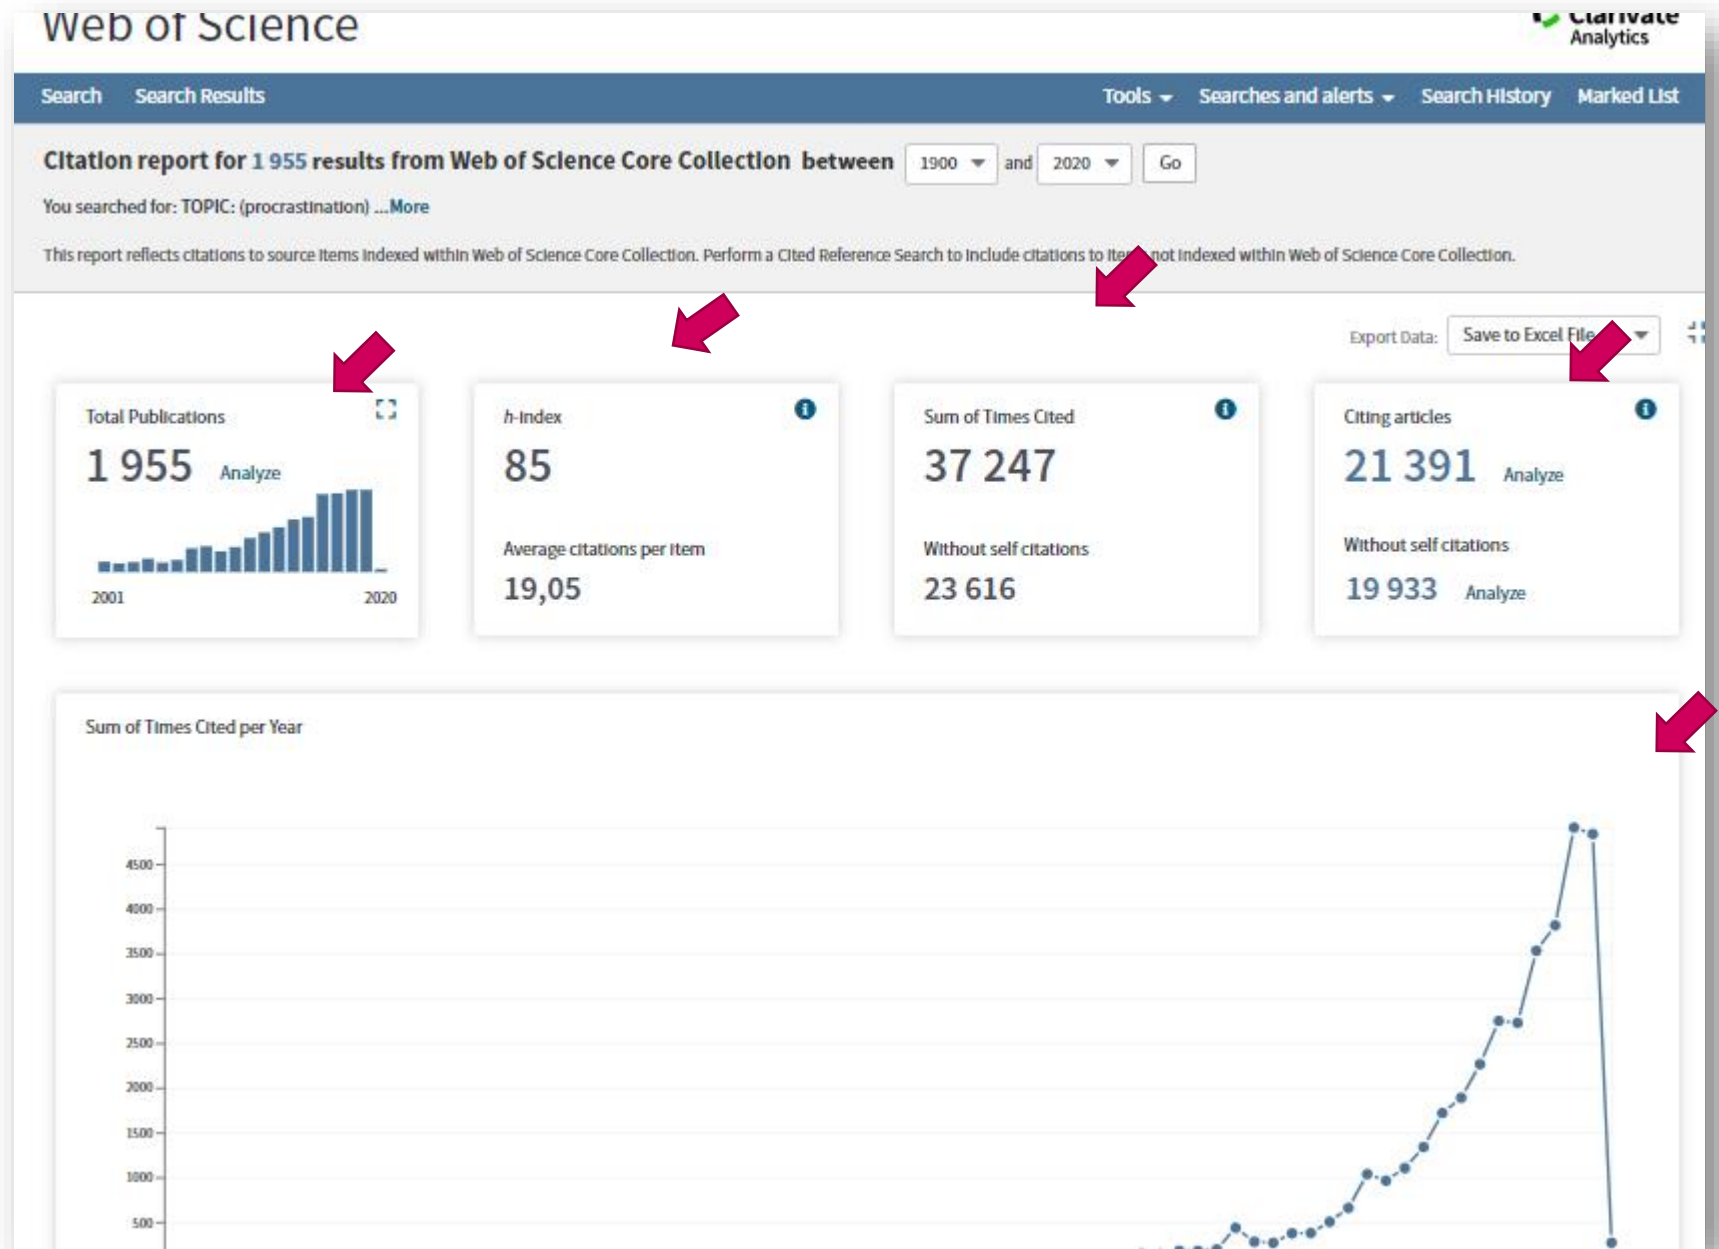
Web of Science

Clarivate Analytics

Search Search Results Tools Searches and alerts Search History Marked List

Citation report for 1 955 results from Web of Science Core Collection between 1900 and 2020 Go

You searched for: TOPIC: (procrastination) ...More

This report reflects citations to source items indexed within Web of Science Core Collection. Perform a Cited Reference Search to include citations to ite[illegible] not indexed within Web of Science Core Collection.

Export Data: Save to Excel File

Total Publications
1 955 Analyze
2001 2020

h-index
85
Average citations per item
19,05

Sum of Times Cited
37 247
Without self citations
23 616

Citing articles
21 391 Analyze
Without self citations
19 933 Analyze

Sum of Times Cited per Year

4500
4000
3500
3000
2500
2000
1500
1000
500